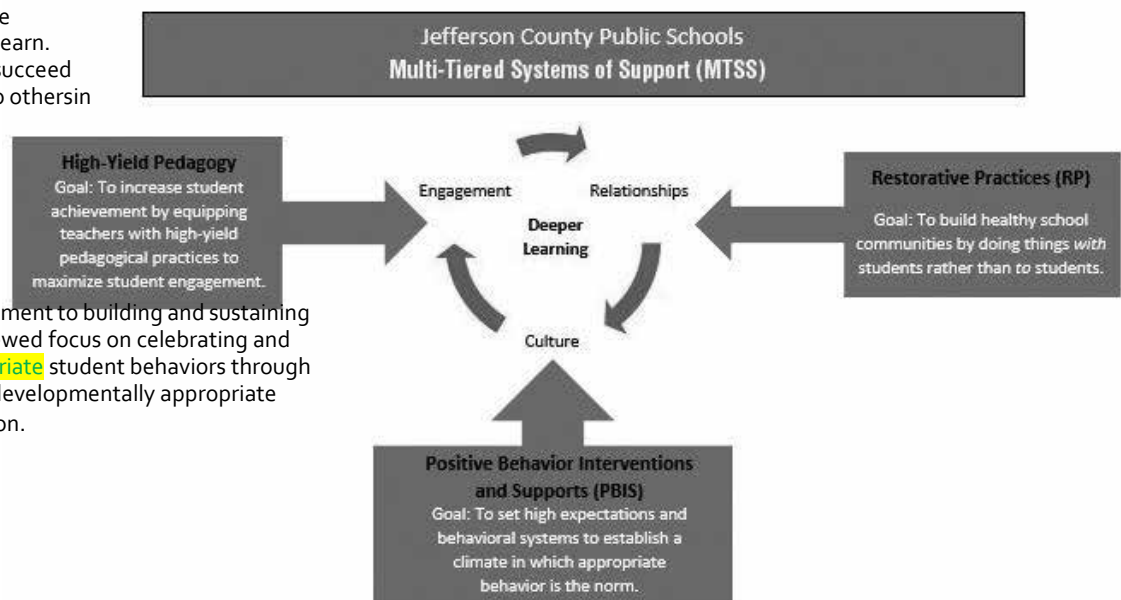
e
earn.
succeed
o othersin

Jefferson County Public Schools
Multi-Tiered Systems of Support (MTSS)

High-Yield Pedagogy
Goal: To increase student achievement by equipping teachers with high-yield pedagogical practices to maximize student engagement.

Engagement

Relationships

Deeper Learning

Culture

Restorative Practices (RP)
Goal: To build healthy school communities by doing things *with* students rather than *to* students.

ment to building and sustaining
wed focus on celebrating and
riate student behaviors through
developmentally appropriate
on.

Positive Behavior Interventions and Supports (PBIS)
Goal: To set high expectations and behavioral systems to establish a climate in which appropriate behavior is the norm.